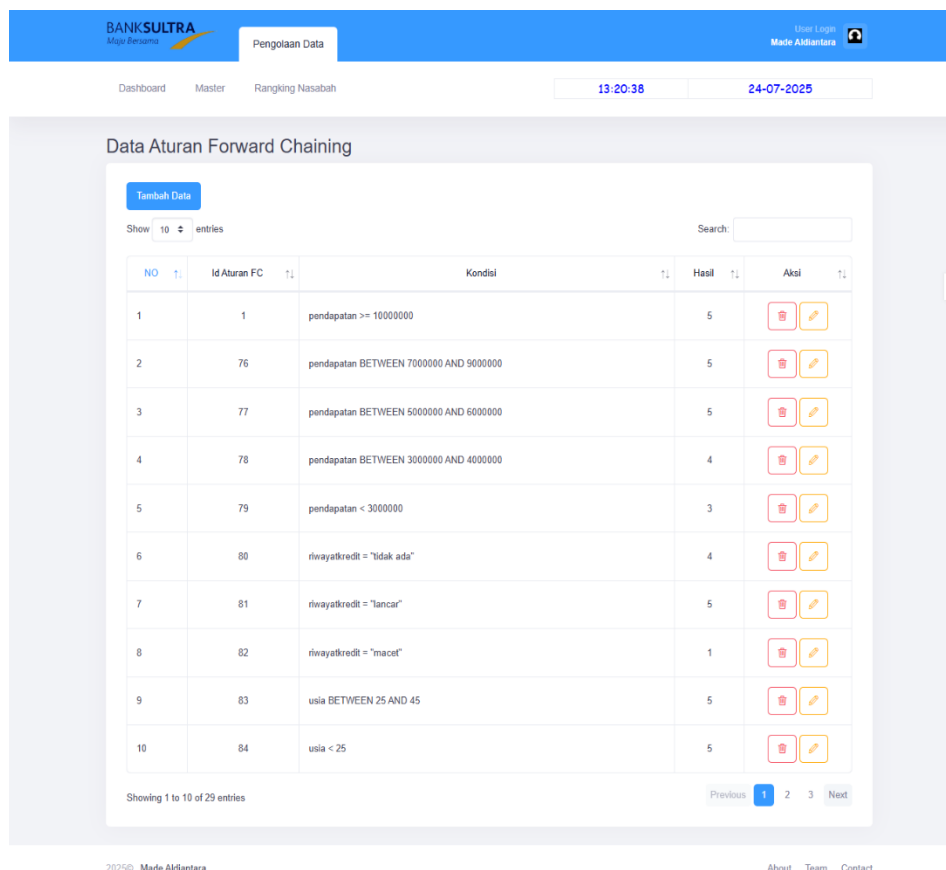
BANKSULTRA
Maju Bersama

Pengolaan Data

User Login
Made Aldiantara

Dashboard Master Rangking Nasabah

13:20:38 24-07-2025

Data Aturan Forward Chaining

Tambah Data

Show 10 entries

Search:

| NO | Id Aturan FC | Kondisi | Hasil | Aksi |
|---|---|---|---|---|
| 1 | 1 | pendapatan >= 10000000 | 5 | |
| 2 | 76 | pendapatan BETWEEN 7000000 AND 9000000 | 5 | |
| 3 | 77 | pendapatan BETWEEN 5000000 AND 6000000 | 5 | |
| 4 | 78 | pendapatan BETWEEN 3000000 AND 4000000 | 4 | |
| 5 | 79 | pendapatan < 3000000 | 3 | |
| 6 | 80 | riwayatkredit = "tidak ada" | 4 | |
| 7 | 81 | riwayatkredit = "lancar" | 5 | |
| 8 | 82 | riwayatkredit = "macet" | 1 | |
| 9 | 83 | usia BETWEEN 25 AND 45 | 5 | |
| 10 | 84 | usia < 25 | 5 | |

Showing 1 to 10 of 29 entries

Previous 1 2 3 Next

2025© Made Aldiantara

About Team Contact